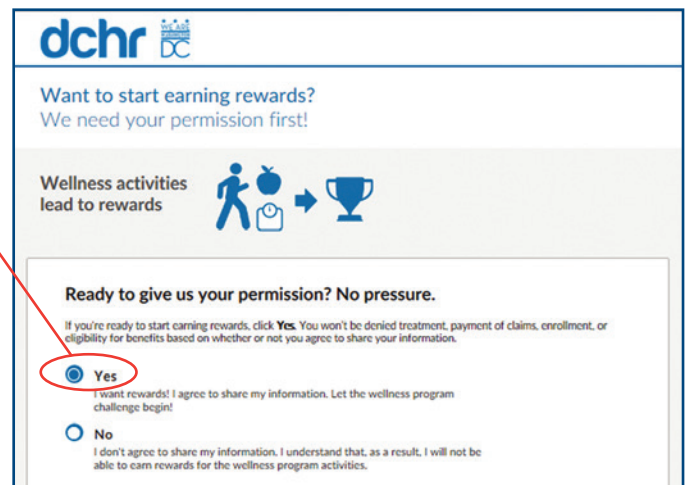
dchr WE ARE DC

Want to start earning rewards?
We need your permission first!

Wellness activities lead to rewards

Ready to give us your permission? No pressure.

If you're ready to start earning rewards, click Yes. You won't be denied treatment, payment of claims, enrollment, or eligibility for benefits based on whether or not you agree to share your information.

Yes
I want rewards! I agree to share my information. Let the wellness program challenge begin!

No
I don't agree to share my information. I understand that, as a result, I will not be able to earn rewards for the wellness program activities.